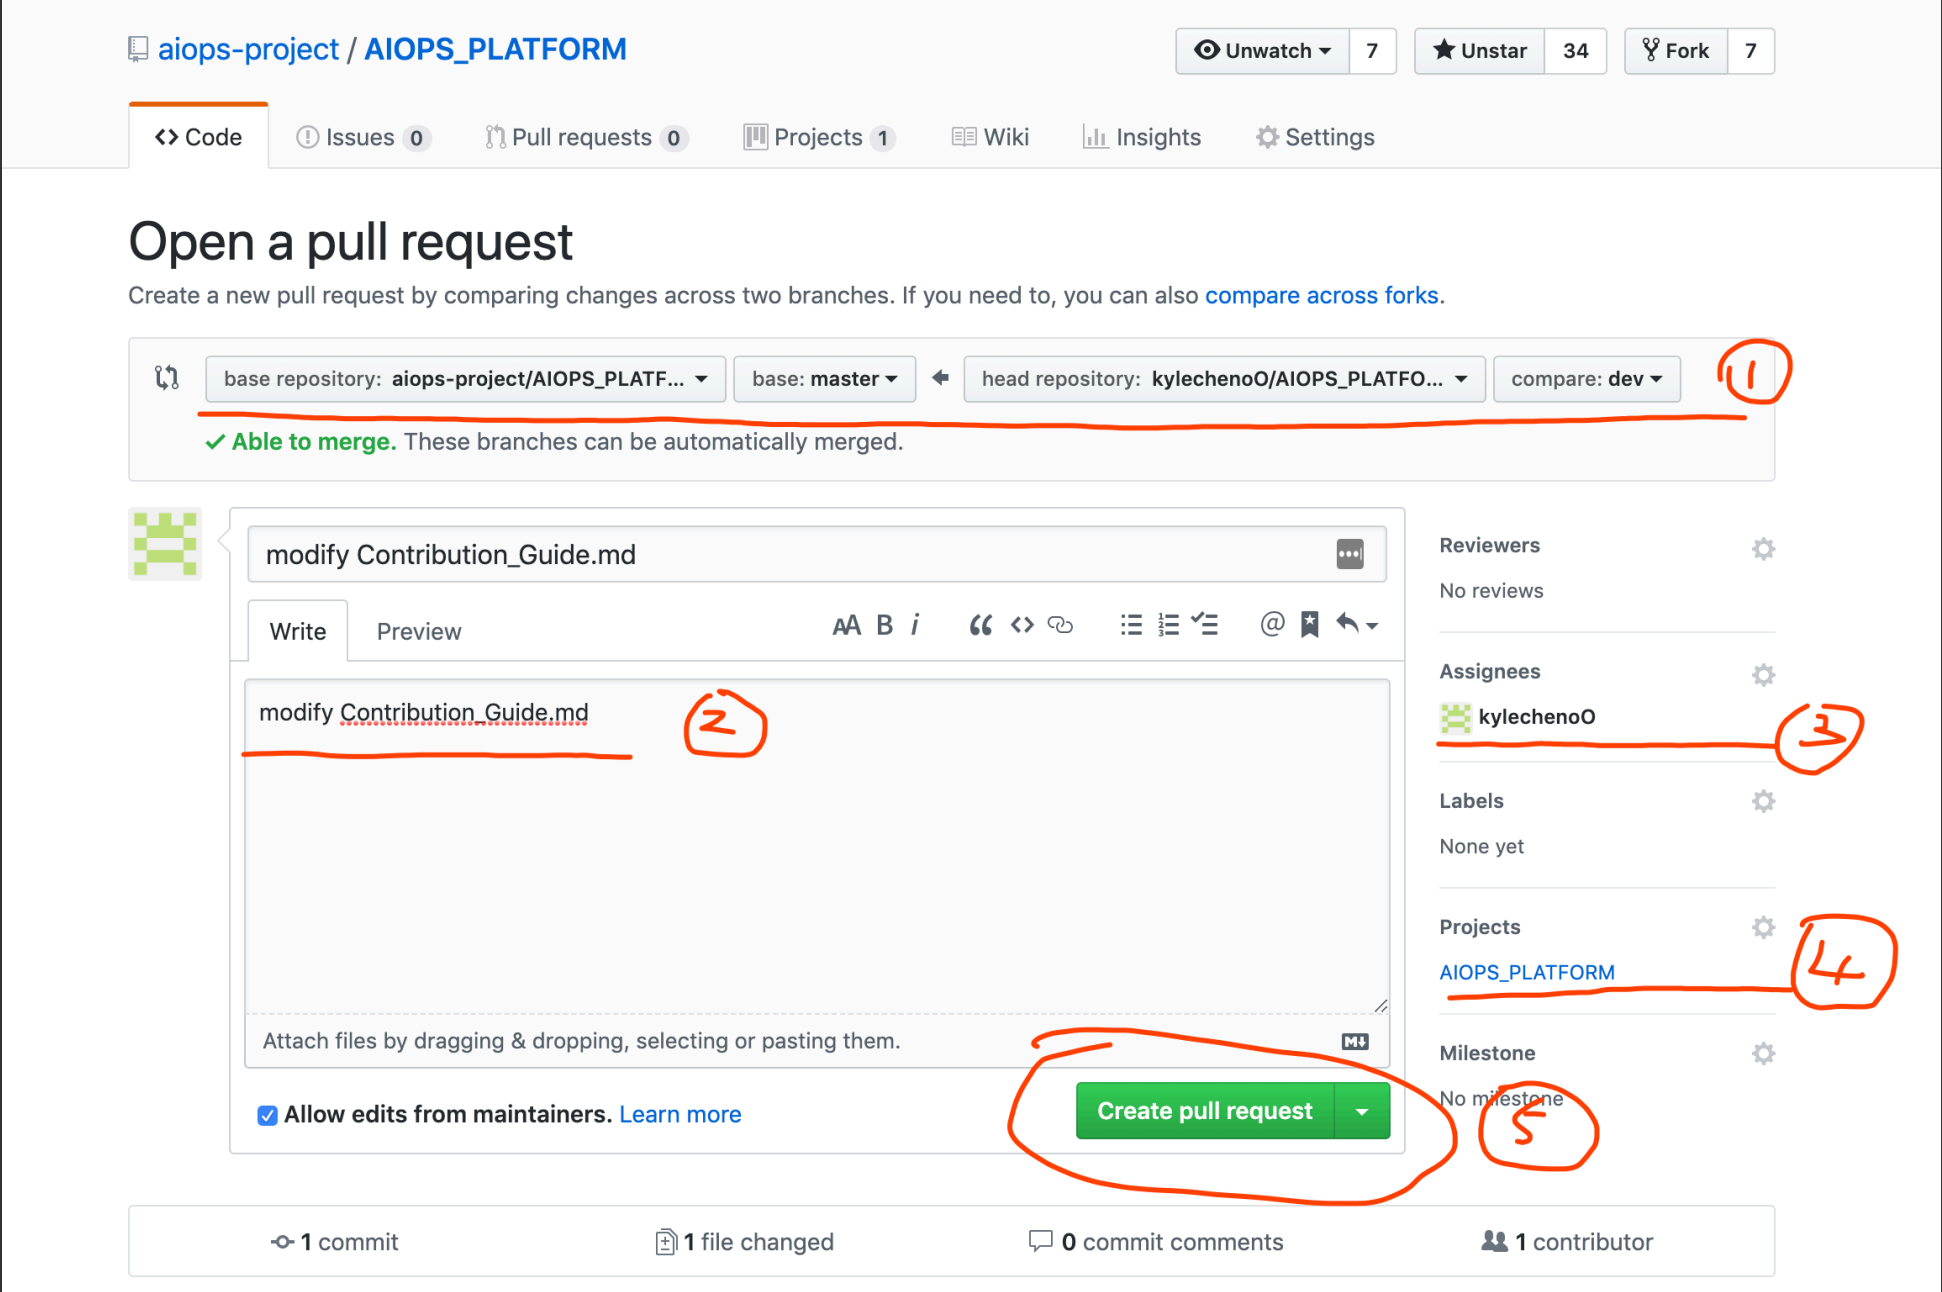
aiops-project / AIOPS_PLATFORM

Unwatch 7 Unstar 34 Fork 7

Code Issues 0 Pull requests 0 Projects 1 Wiki Insights Settings

Open a pull request

Create a new pull request by comparing changes across two branches. If you need to, you can also compare across forks.

base repository: aiops-project/AIOPS_PLATF... base: master head repository: kylechenoO/AIOPS_PLATFO... compare: dev

1

✓ Able to merge. These branches can be automatically merged.

modify Contribution_Guide.md

Write Preview

AA B i

modify Contribution_Guide.md

2

Attach files by dragging & dropping, selecting or pasting them.

Allow edits from maintainers. Learn more

Create pull request

Reviewers

No reviews

Assignees

kylechenoO

3

Labels

None yet

Projects

AIOPS_PLATFORM

4

Milestone

No milestone

5

1 commit 1 file changed 0 commit comments 1 contributor